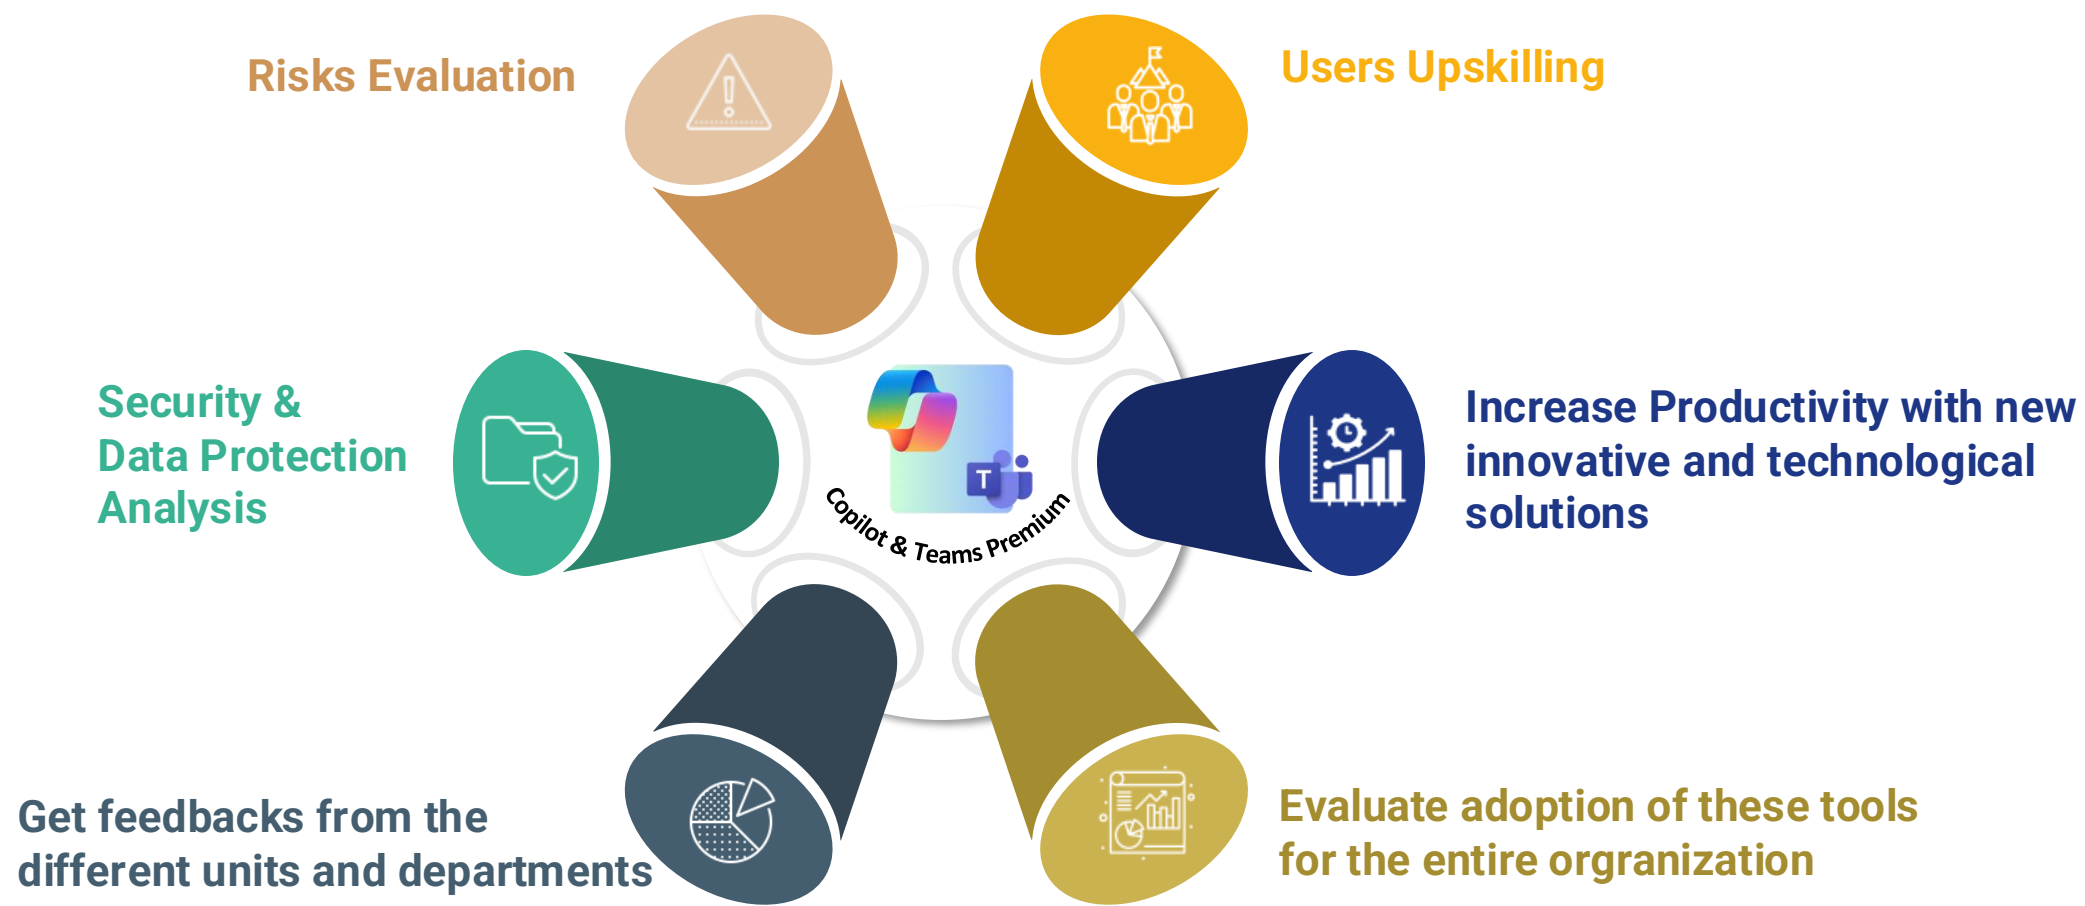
Risks Evaluation

Users Upskilling

Security & Data Protection Analysis

Copilot & Teams Premium

Increase Productivity with new innovative and technological solutions

Get feedbacks from the different units and departments

Evaluate adoption of these tools for the entire orgranization